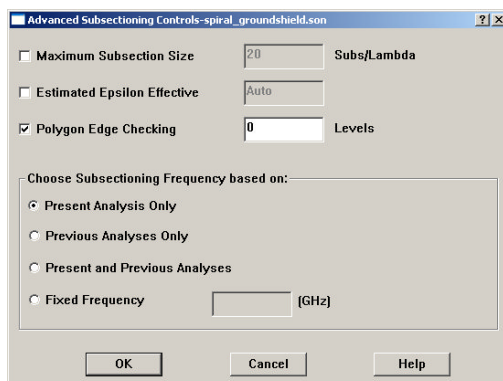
Advanced Subsectioning Controls-spiral_groundshield.son

? X

Maximum Subsection Size 20 Subs/Lambda

Estimated Epsilon Effective Auto

Polygon Edge Checking 0 Levels

Choose Subsectioning Frequency based on:

Present Analysis Only

Previous Analyses Only

Present and Previous Analyses

Fixed Frequency (GHz)

OK Cancel Help